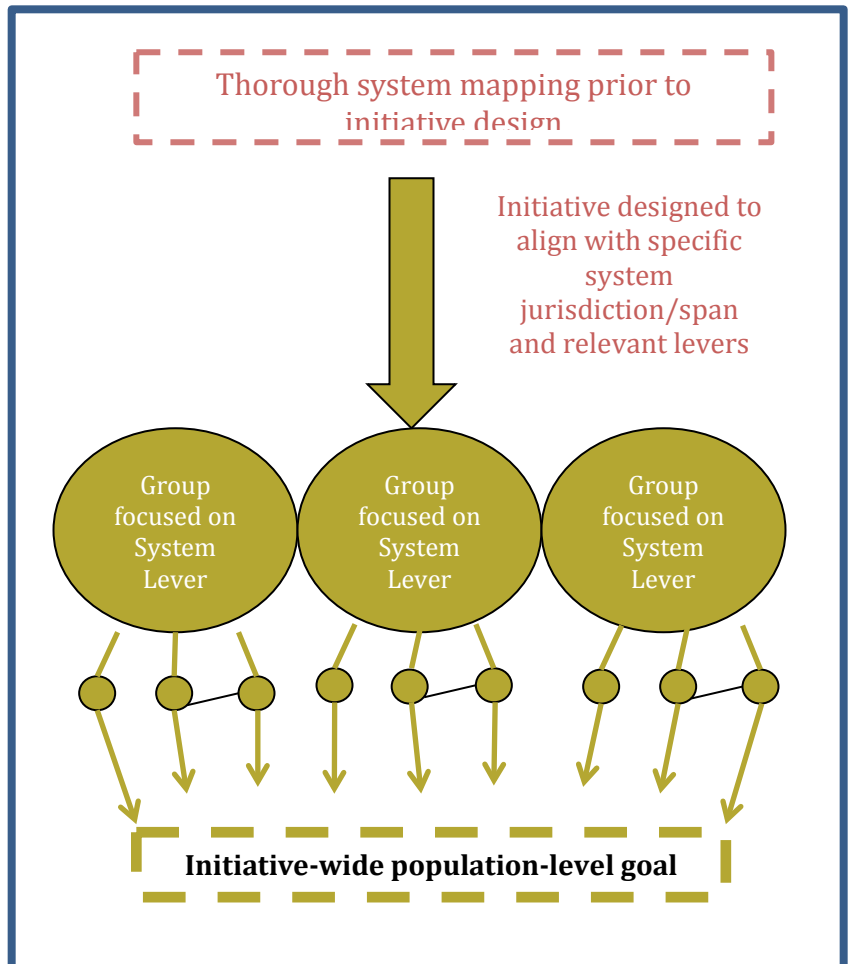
Thorough system mapping prior to initiative design

Initiative designed to align with specific system jurisdiction/span and relevant levers

Group focused on System Lever

Group focused on System Lever

Group focused on System Lever

Initiative-wide population-level goal